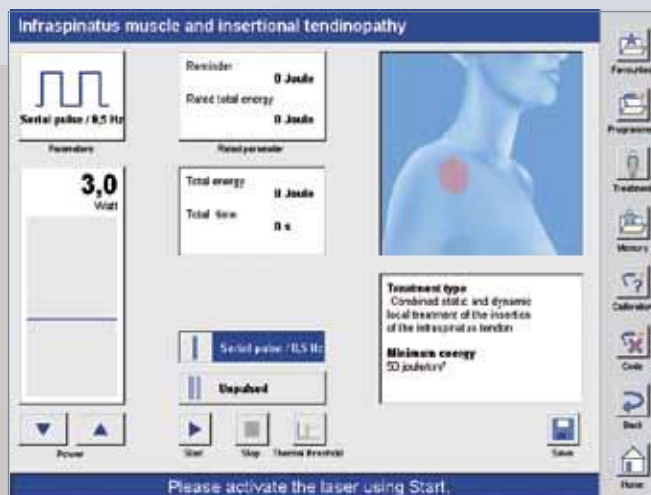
Infraspinatus muscle and insertional tendinopathy

Serial pulse / 8,5 Hz
Parameters

Reminder
0 Joule
Rated total energy
0 Joule
Rated parameter

3,0
Watt

Total energy
0 Joule
Total time
0 s

Treatment type
Combined static and dynamic local treatment of the insertion of the infraspinatus tendon

Minimum energy
50 joule/cm²

Serial pulse / 8,5 Hz
Unpulsed

Power
Start
Stop
Thermal threshold
Save

Favourites
Programs
Treatment
Memory
Calibration
Code
Back
Home

Please activate the laser using Start.